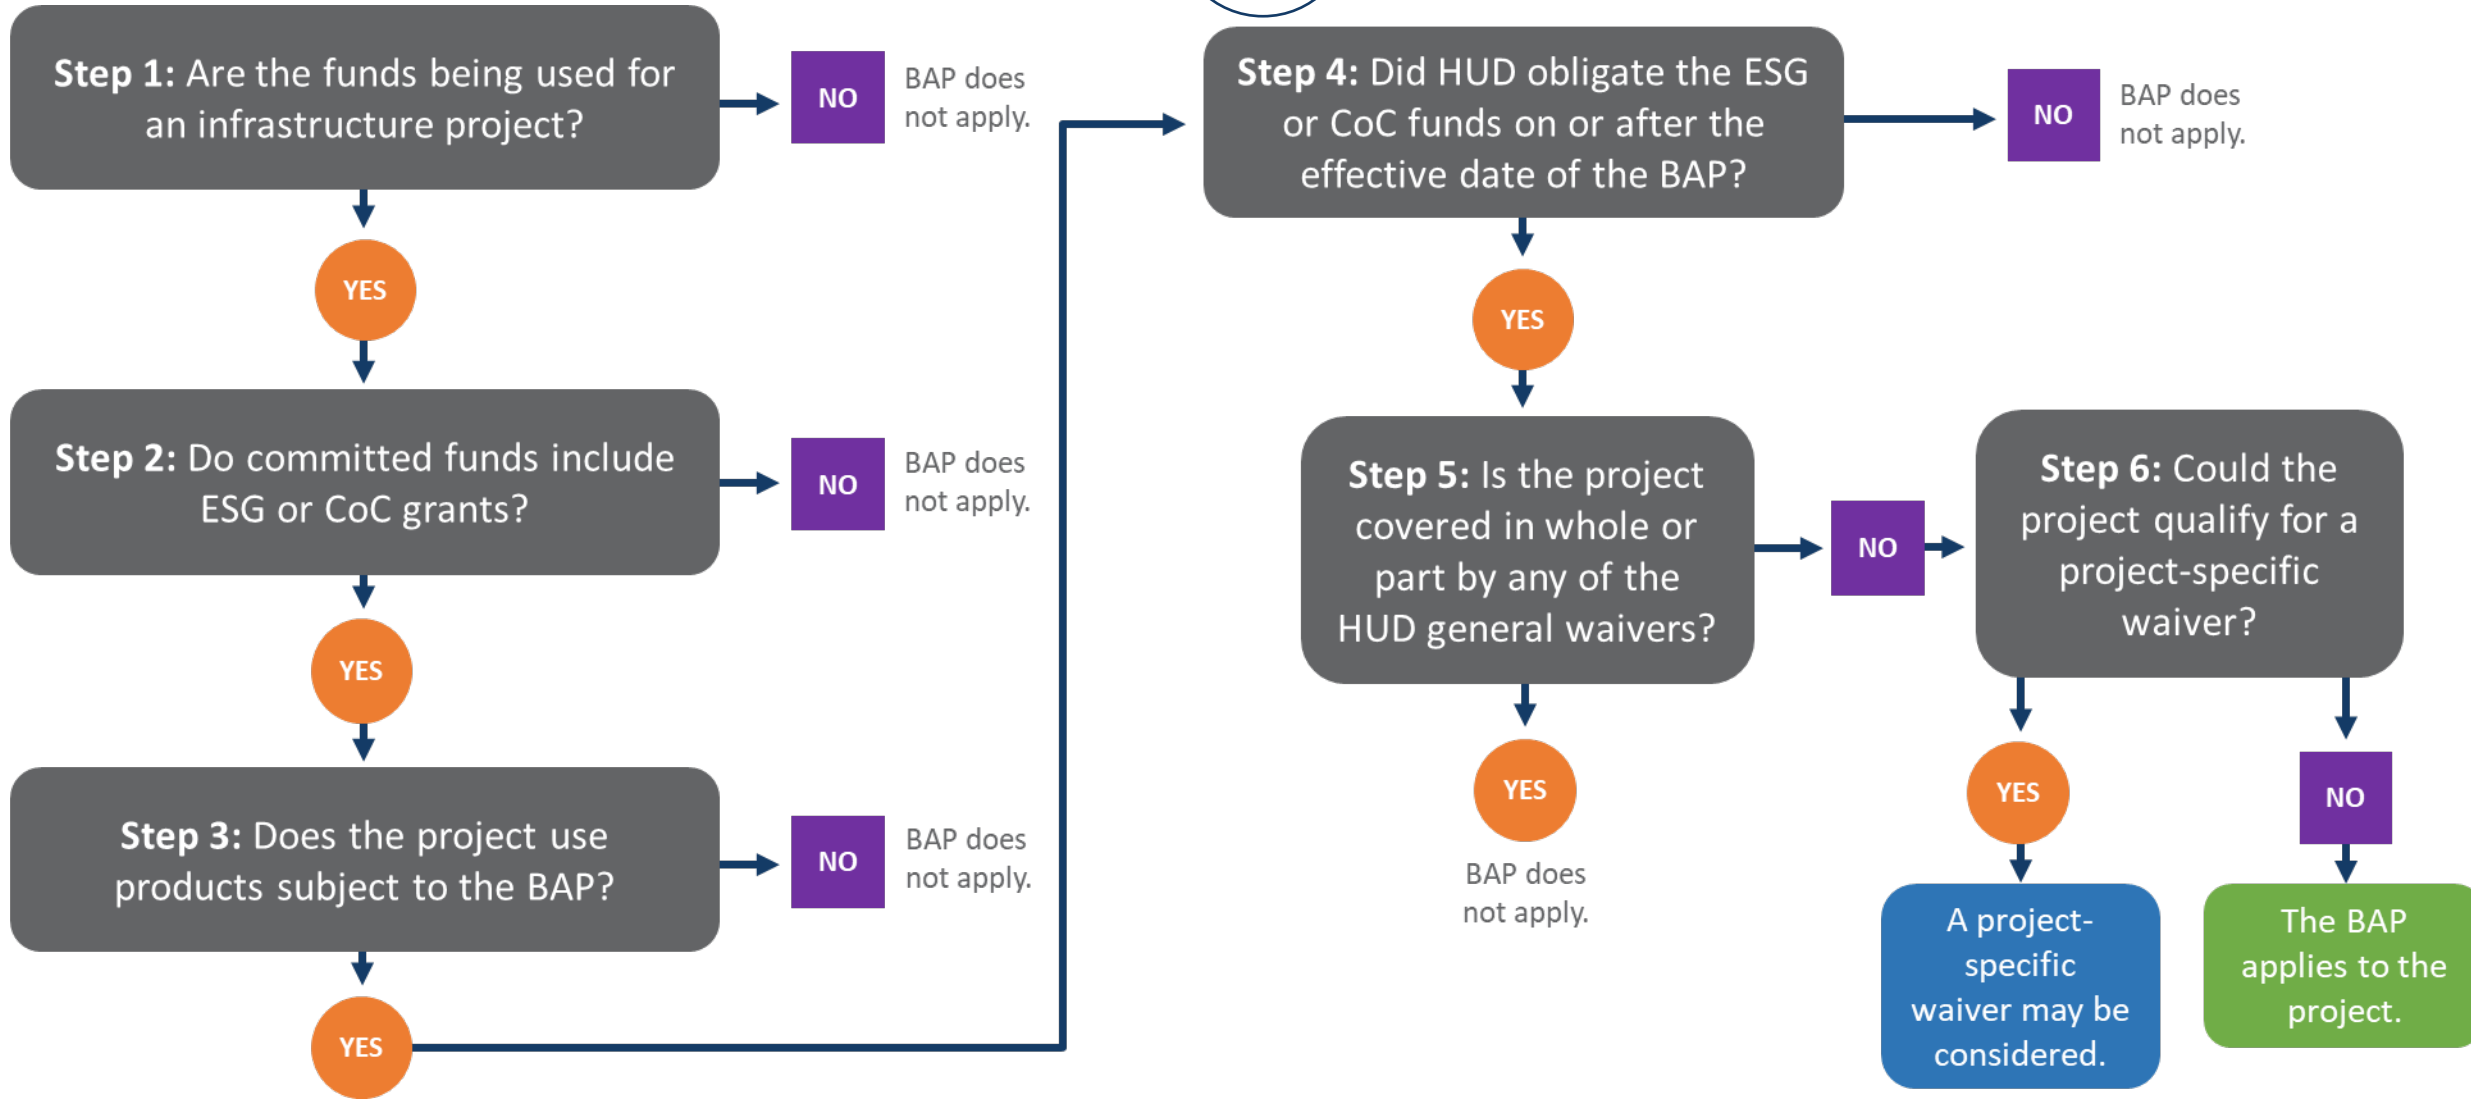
**Step 1:** Are the funds being used for an infrastructure project?

NO

BAP does not apply.

YES

**Step 2:** Do committed funds include ESG or CoC grants?

NO

BAP does not apply.

YES

**Step 3:** Does the project use products subject to the BAP?

NO

BAP does not apply.

YES

**Step 4:** Did HUD obligate the ESG or CoC funds on or after the effective date of the BAP?

NO

BAP does not apply.

YES

**Step 5:** Is the project covered in whole or part by any of the HUD general waivers?

YES

BAP does not apply.

NO

**Step 6:** Could the project qualify for a project-specific waiver?

YES

A project-specific waiver may be considered.

NO

The BAP applies to the project.